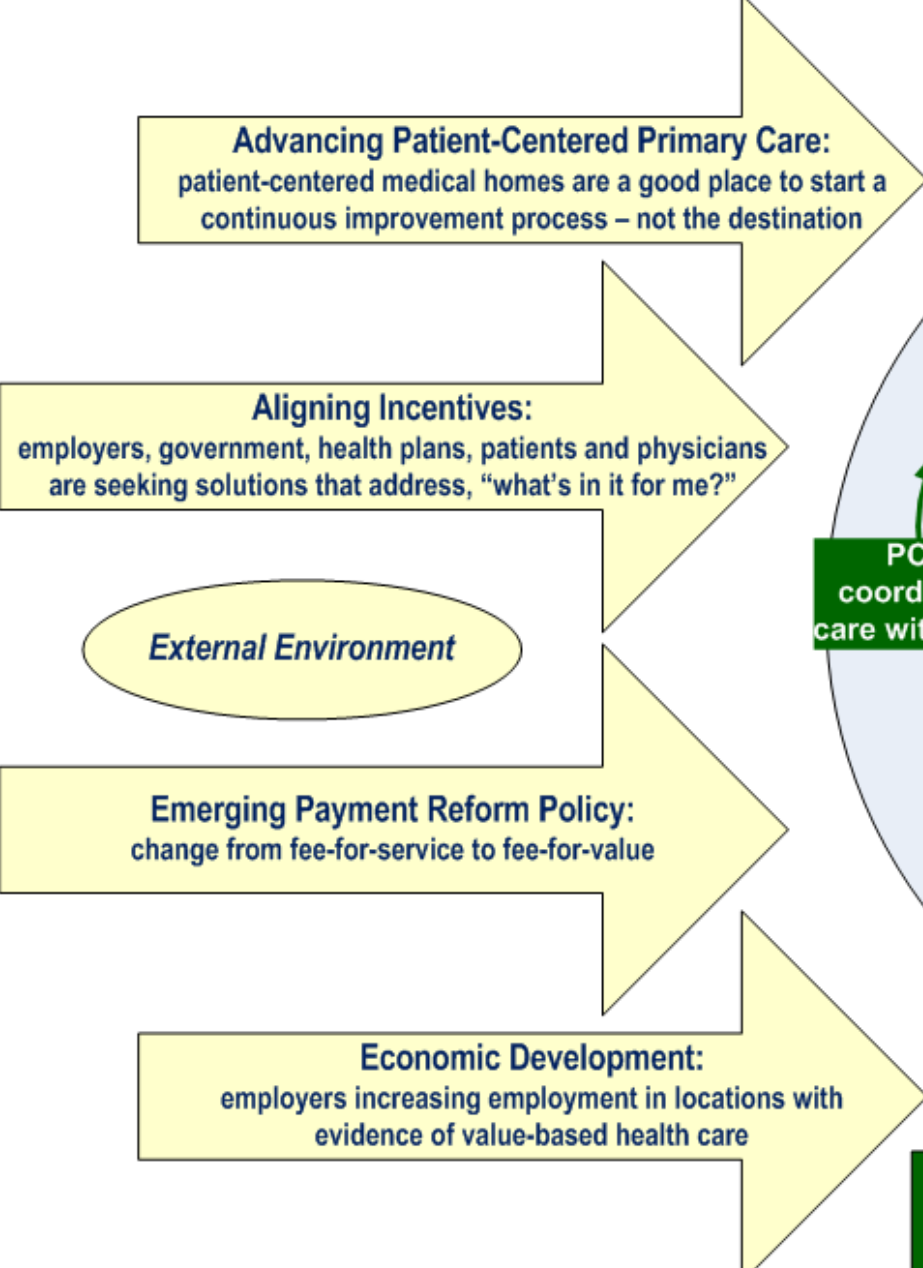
Advancing Patient-Centered Primary Care:
patient-centered medical homes are a good place to start a continuous improvement process – not the destination

Aligning Incentives:
employers, government, health plans, patients and physicians are seeking solutions that address, "what's in it for me?"

External Environment

Emerging Payment Reform Policy:
change from fee-for-service to fee-for-value

Economic Development:
employers increasing employment in locations with evidence of value-based health care

PC
coord
care wit